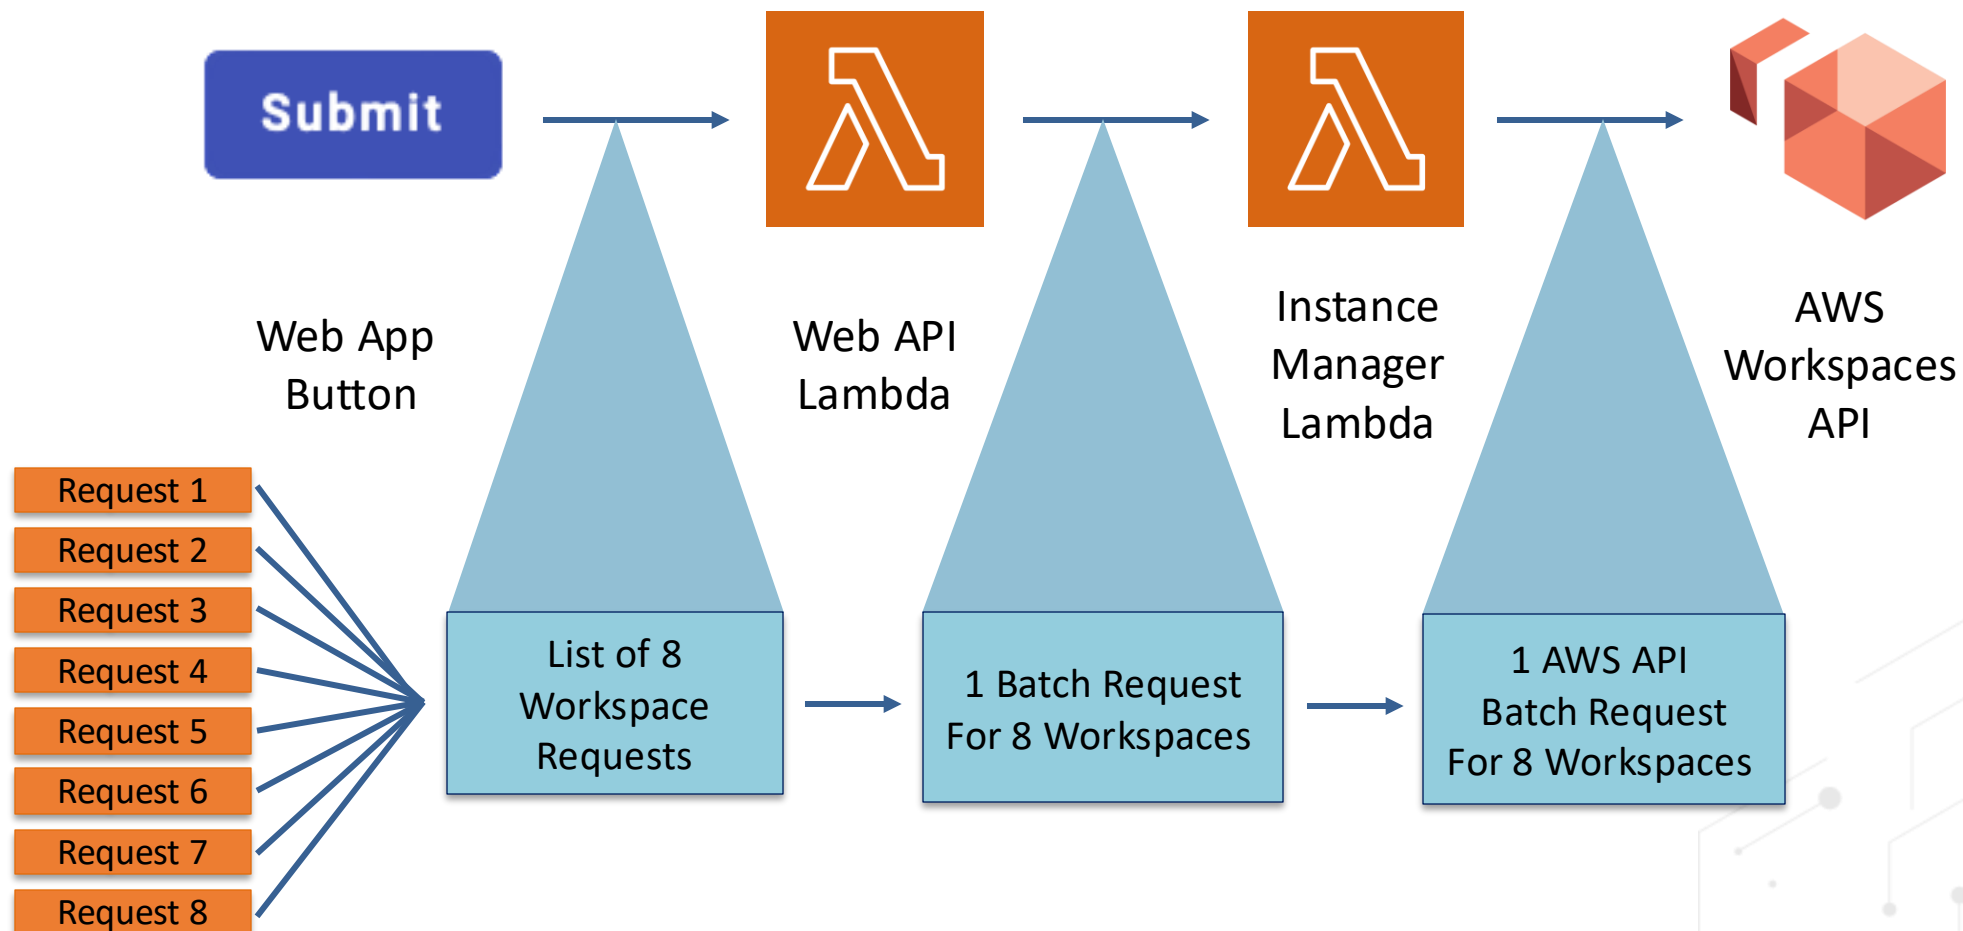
Submit

Web App Button

Web API Lambda

Instance Manager Lambda

AWS Workspaces API

Request 1
Request 2
Request 3
Request 4
Request 5
Request 6
Request 7
Request 8

List of 8 Workspace Requests

1 Batch Request For 8 Workspaces

1 AWS API Batch Request For 8 Workspaces